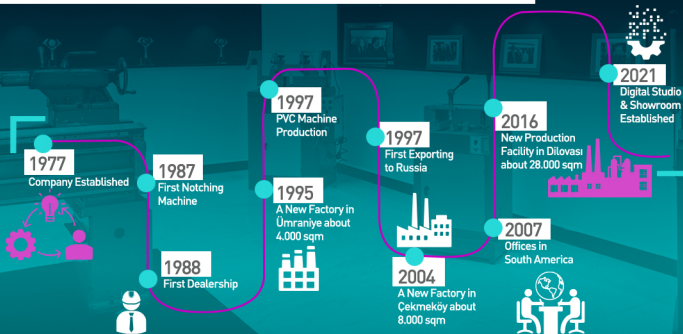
1977
Company Established

1987
First Notching Machine

1988
First Dealership

1995
A New Factory in Ümraniye about 4.000 sqm

1997
PVC Machine Production

1997
First Exporting to Russia

2004
A New Factory in Çekmeköy about 8.000 sqm

2007
Offices in South America

2016
New Production Facility in Dilovası about 28.000 sqm

2021
Digital Studio & Showroom Established